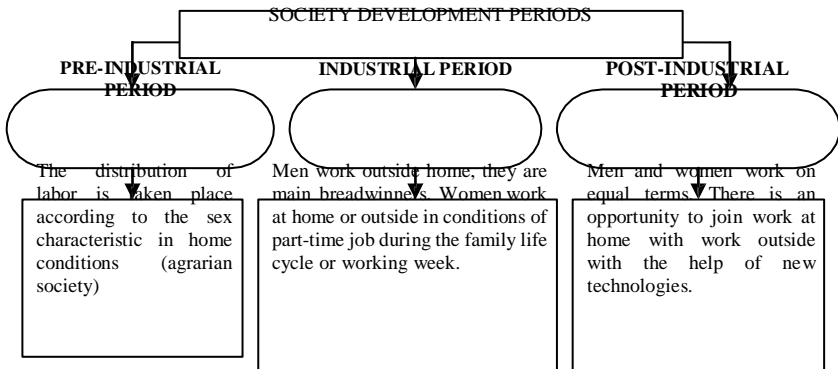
SOCIETY DEVELOPMENT PERIODS

PRE-INDUSTRIAL PERIOD

The distribution of labor is taken place according to the sex characteristic in home conditions (agrarian society)

INDUSTRIAL PERIOD

Men work outside home, they are main breadwinners. Women work at home or outside in conditions of part-time job during the family life cycle or working week.

POST-INDUSTRIAL PERIOD

Men and women work on equal terms. There is an opportunity to join work at home with work outside with the help of new technologies.